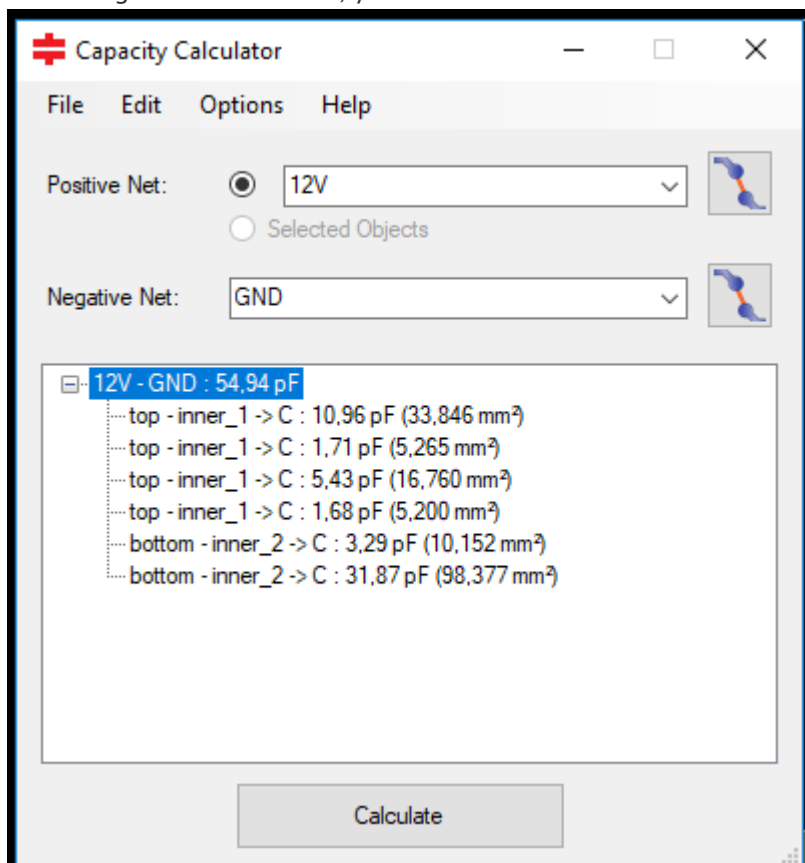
Capacity Calculator

File Edit Options Help

Positive Net: 12V

Selected Objects

Negative Net: GND

12V - GND : 54,94 pF
top - inner_1 -> C : 10,96 pF (33,846 mm²)
top - inner_1 -> C : 1,71 pF (5,265 mm²)
top - inner_1 -> C : 5,43 pF (16,760 mm²)
top - inner_1 -> C : 1,68 pF (5,200 mm²)
bottom - inner_2 -> C : 3,29 pF (10,152 mm²)
bottom - inner_2 -> C : 31,87 pF (98,377 mm²)

Calculate